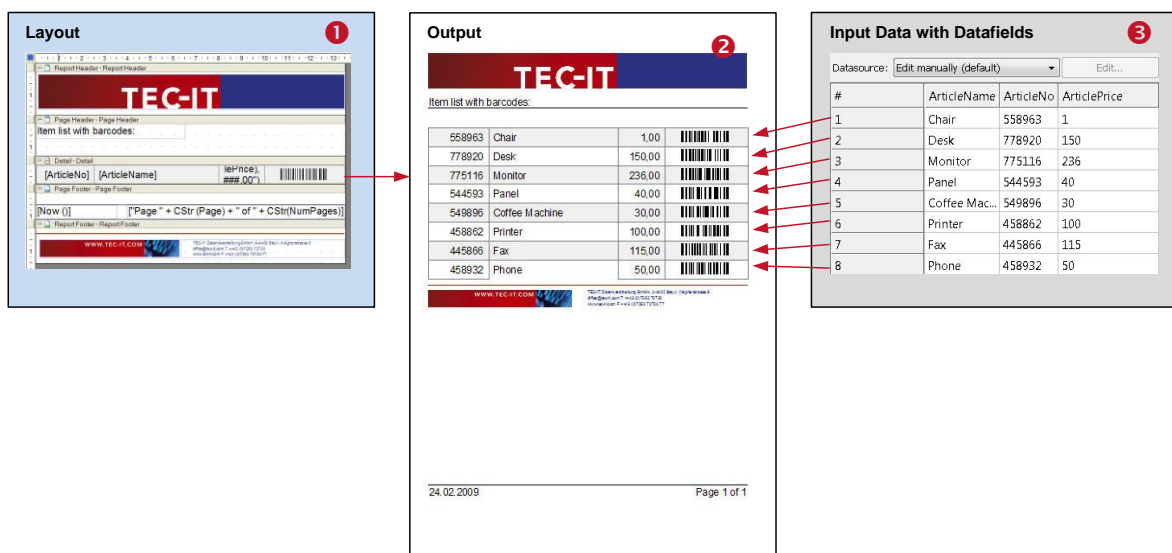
Layout 1

Report Header - Report Header

TEC-IT

Page Header - Page Header

Item list with barcodes:

Detail - Detail

[ArticleNo] [ArticleName] lePrice), ###.00")

Page Footer - Page Footer

[Now ()] ["Page " + CStr (Page) + " of " + CStr(NumPages)]

Report Footer - Report Footer

WWW.TEC-IT.COM

Output 2

TEC-IT

Item list with barcodes:

| | | | |
|---|---|---|---|
| 558963 | Chair | 1,00 | |
| 778920 | Desk | 150,00 | |
| 775116 | Monitor | 236,00 | |
| 544593 | Panel | 40,00 | |
| 549896 | Coffee Machine | 30,00 | |
| 458862 | Printer | 100,00 | |
| 445866 | Fax | 115,00 | |
| 458932 | Phone | 50,00 | |

WWW.TEC-IT.COM

24.02.2009 Page 1 of 1

Input Data with Datafields 3

Datasource: Edit manually (default) Edit...

| # | ArticleName | ArticleNo | ArticlePrice |
|---|---|---|---|
| 1 | Chair | 558963 | 1 |
| 2 | Desk | 778920 | 150 |
| 3 | Monitor | 775116 | 236 |
| 4 | Panel | 544593 | 40 |
| 5 | Coffee Mac... | 549896 | 30 |
| 6 | Printer | 458862 | 100 |
| 7 | Fax | 445866 | 115 |
| 8 | Phone | 458932 | 50 |